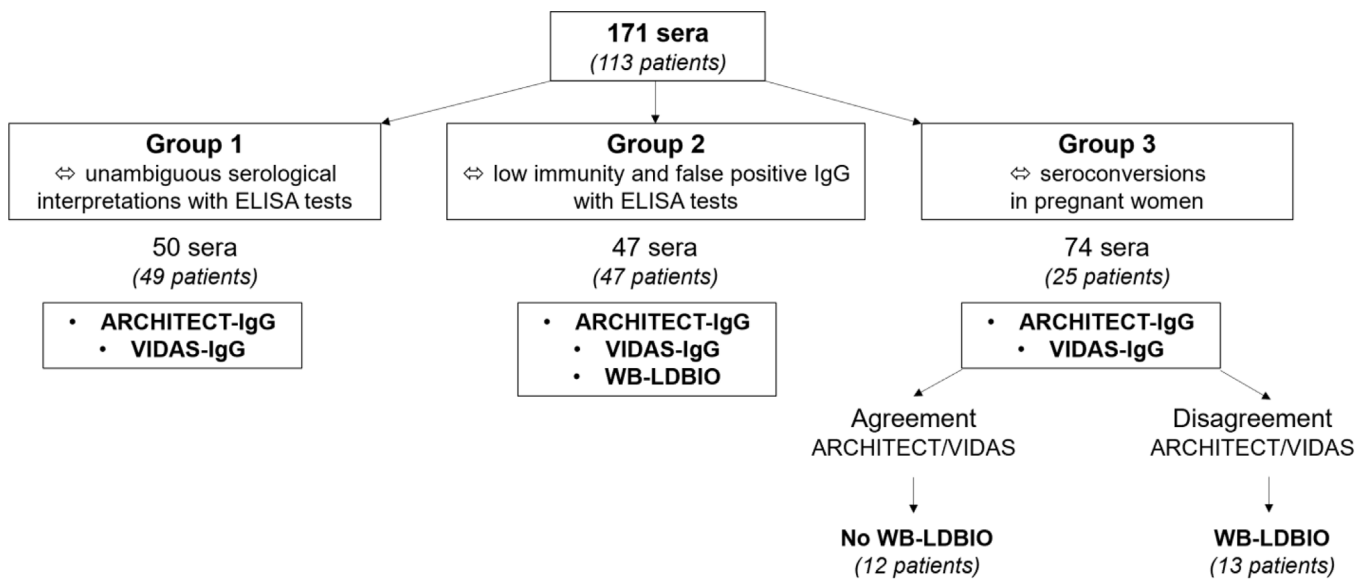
**171 sera**
*(113 patients)*

**Group 1**
⇔ unambiguous serological interpretations with ELISA tests

50 sera
*(49 patients)*

• ARCHITECT-IgG
• VIDAS-IgG

**Group 2**
⇔ low immunity and false positive IgG with ELISA tests

47 sera
*(47 patients)*

• ARCHITECT-IgG
• VIDAS-IgG
• WB-LDBIO

**Group 3**
⇔ seroconversions in pregnant women

74 sera
*(25 patients)*

• ARCHITECT-IgG
• VIDAS-IgG

Agreement
ARCHITECT/VIDAS

**No WB-LDBIO**
*(12 patients)*

Disagreement
ARCHITECT/VIDAS

**WB-LDBIO**
*(13 patients)*